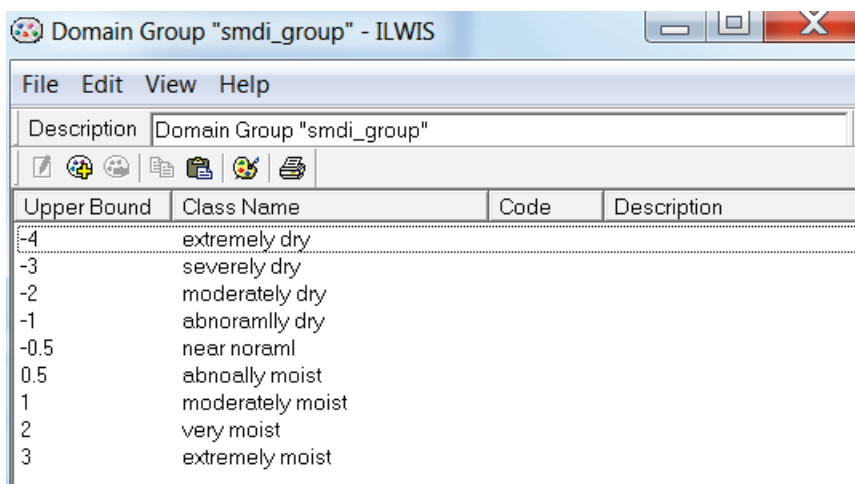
Domain Group "smdi_group" - ILWIS

File Edit View Help

Description Domain Group "smdi_group"

| Upper Bound | Class Name | Code | Description |
|---|---|---|---|
| -4 | extremely dry | | |
| -3 | severely dry | | |
| -2 | moderately dry | | |
| -1 | abnoramlly dry | | |
| -0.5 | near noraml | | |
| 0.5 | abnoally moist | | |
| 1 | moderately moist | | |
| 2 | very moist | | |
| 3 | extremely moist | | |